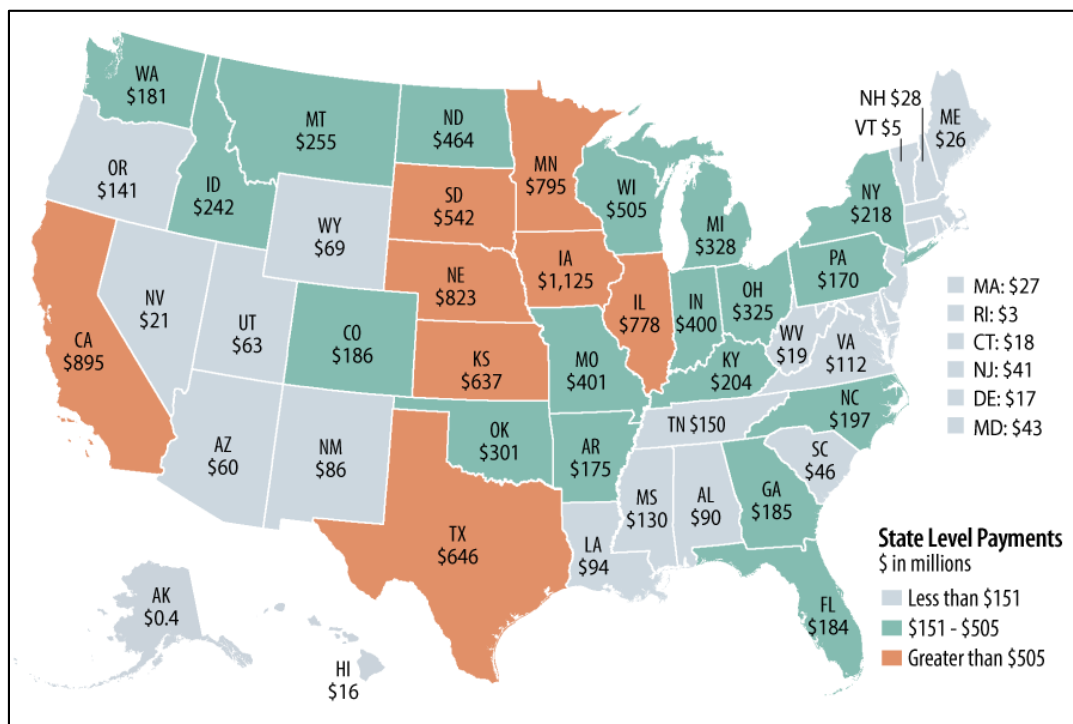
WA
$181

MT
$255

ND
$464

MN
$795

NH $28
VT $5

ME
$26

OR
$141

ID
$242

SD
$542

WI
$505

NY
$218

WY
$69

MI
$328

IA
$1,125

PA
$170

NV
$21

NE
$823

IN
$400

OH
$325

MA: $27
RI: $3
CT: $18
NJ: $41
DE: $17
MD: $43

UT
$63

CO
$186

IL
$778

WV
$19

VA
$112

CA
$895

KS
$637

MO
$401

KY
$204

NC
$197

TN $150

AZ
$60

NM
$86

OK
$301

AR
$175

SC
$46

MS
$130

AL
$90

GA
$185

TX
$646

LA
$94

AK
$0.4

FL
$184

HI
$16

State Level Payments
$ in millions
Less than $151
$151 - $505
Greater than $505